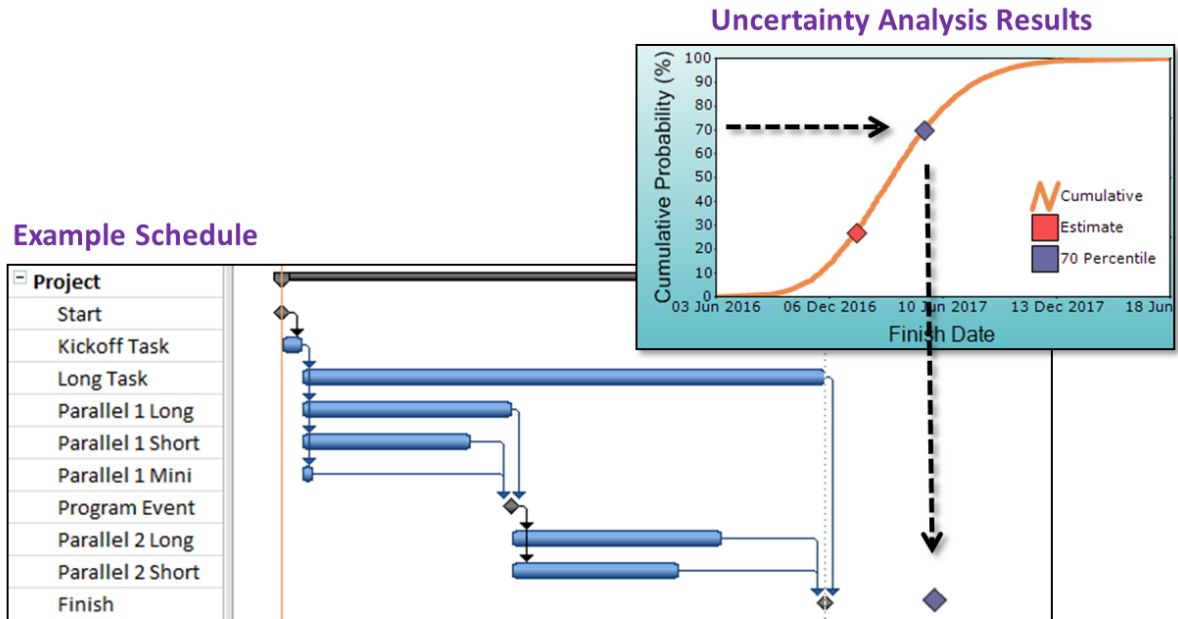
Uncertainty Analysis Results

Cumulative Probability (%)

100
90
80
70
60
50
40
30
20
10
0

03 Jun 2016
06 Dec 2016
10 Jun 2017
13 Dec 2017
18 Jun

Finish Date

Cumulative
Estimate
70 Percentile

Example Schedule

Project
Start
Kickoff Task
Long Task
Parallel 1 Long
Parallel 1 Short
Parallel 1 Mini
Program Event
Parallel 2 Long
Parallel 2 Short
Finish